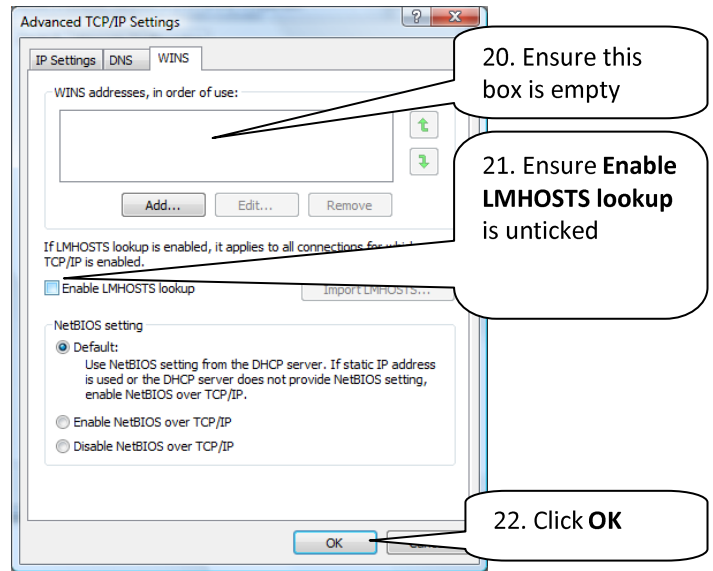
Advanced TCP/IP Settings

IP Settings DNS WINS

WINS addresses, in order of use:

Add... Edit... Remove

If LMHOSTS lookup is enabled, it applies to all connections for which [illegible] TCP/IP is enabled.

Enable LMHOSTS lookup

Import LMHOSTS...

NetBIOS setting

Default:
Use NetBIOS setting from the DHCP server. If static IP address is used or the DHCP server does not provide NetBIOS setting, enable NetBIOS over TCP/IP.

Enable NetBIOS over TCP/IP

Disable NetBIOS over TCP/IP

OK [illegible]

20. Ensure this box is empty

21. Ensure **Enable LMHOSTS lookup** is unticked

22. Click **OK**